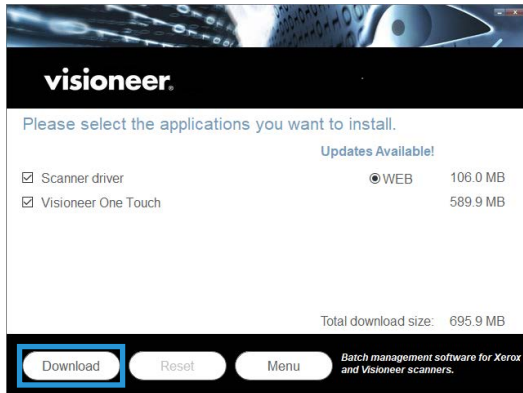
visioneer.

Please select the applications you want to install.

Updates Available!

☑ Scanner driver ◉WEB 106.0 MB

☑ Visioneer One Touch 589.9 MB

Total download size: 695.9 MB

Download

Reset

Menu

Batch management software for Xerox and Visioneer scanners.